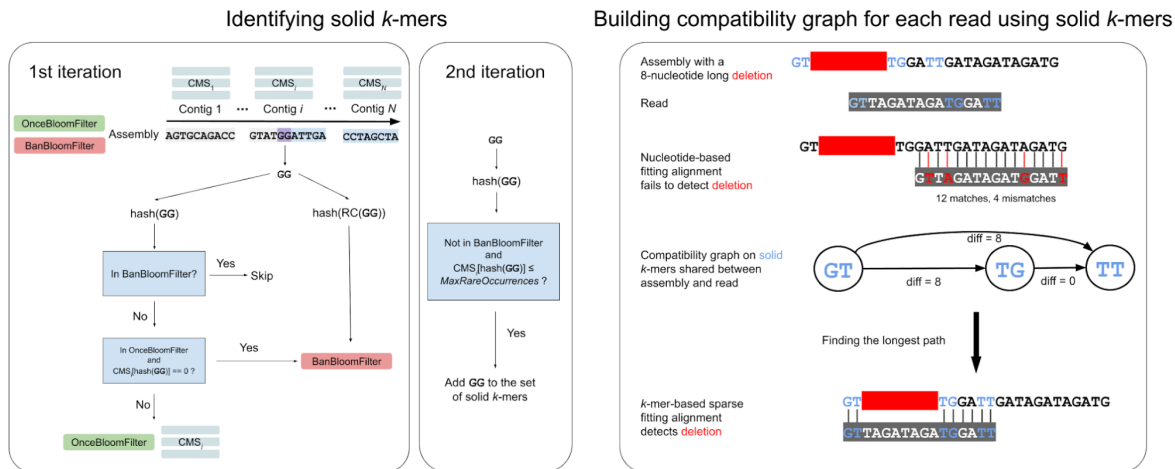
Identifying solid $k$-mers

1st iteration

$CMS_1$ $CMS_i$ $CMS_N$

Contig 1 ••• Contig $i$ ••• Contig $N$

OnceBloomFilter

BanBloomFilter

Assembly AGTGCAGACC GTATGGATTGA CCTAGCTA

GG

hash(GG)

hash(RC(GG))

In BanBloomFilter?

Yes

Skip

No

In OnceBloomFilter and $CMS_i$[hash(GG)] == 0 ?

Yes

BanBloomFilter

No

OnceBloomFilter $CMS_i$

2nd iteration

GG

hash(GG)

Not in BanBloomFilter and $CMS_i$[hash(GG)] ≤ MaxRareOccurrences ?

Yes

Add GG to the set of solid $k$-mers

Building compatibility graph for each read using solid $k$-mers

Assembly with a 8-nucleotide long deletion

GTTGGATTGATAGATAGATG

Read

GTTAGATAGATGGATT

Nucleotide-based fitting alignment fails to detect deletion

GT TGGATTGATAGATAGATG

GTTAGATAGATGGATT

12 matches, 4 mismatches

Compatibility graph on solid $k$-mers shared between assembly and read

GT

TG

TT

diff = 8

diff = 8

diff = 0

Finding the longest path

$k$-mer-based sparse fitting alignment detects deletion

GT TGGATTGATAGATAGATG

GTTAGATAGATGGATT